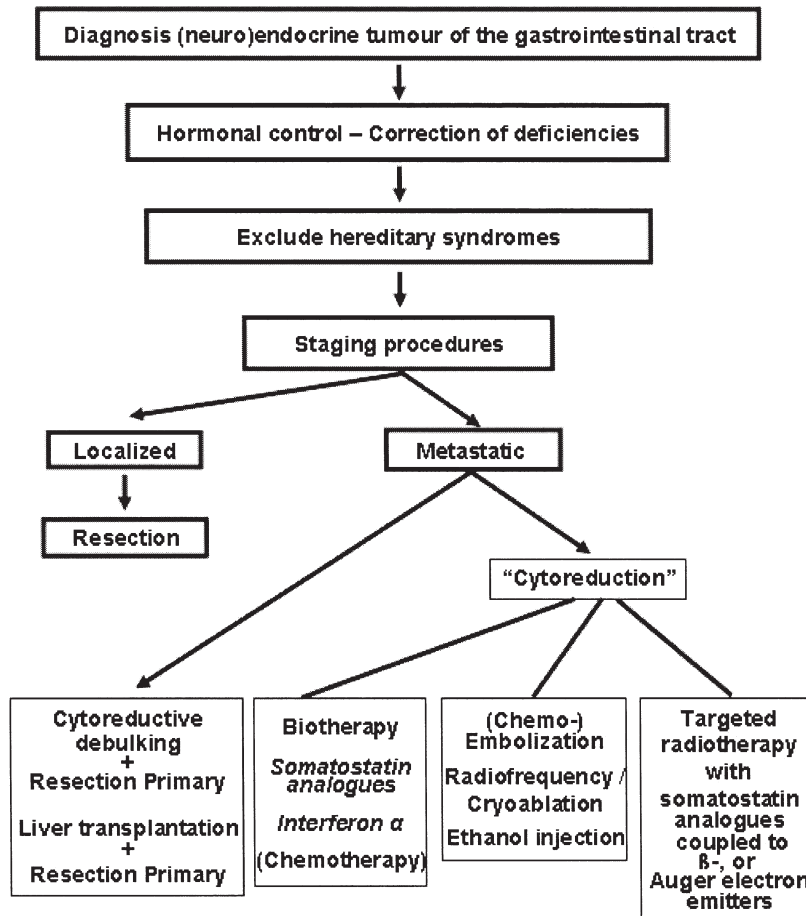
Diagnosis (neuro)endocrine tumour of the gastrointestinal tract

Hormonal control – Correction of deficiencies

Exclude hereditary syndromes

Staging procedures

Localized

Metastatic

Resection

"Cytoreduction"

Cytoreductive debulking + Resection Primary

Liver transplantation + Resection Primary

Biotherapy

*Somatostatin analogues*

*Interferon α*

(Chemotherapy)

(Chemo-) Embolization

Radiofrequency / Cryoablation

Ethanol injection

Targeted radiotherapy with somatostatin analogues coupled to ß-, or Auger electron emitters